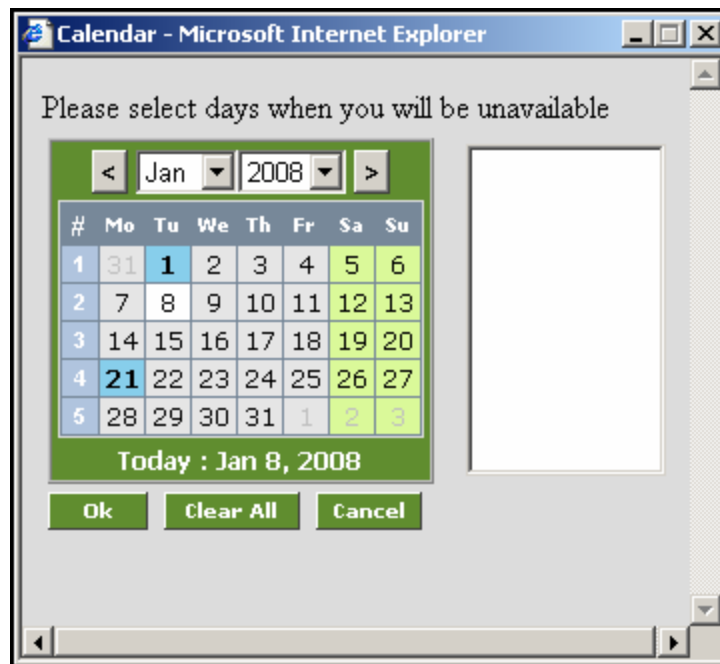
Calendar - Microsoft Internet Explorer

Please select days when you will be unavailable

< Jan 2008 >

| # | Mo | Tu | We | Th | Fr | Sa | Su |
|---|---|---|---|---|---|---|---|
| 1 | 31 | 1 | 2 | 3 | 4 | 5 | 6 |
| 2 | 7 | 8 | 9 | 10 | 11 | 12 | 13 |
| 3 | 14 | 15 | 16 | 17 | 18 | 19 | 20 |
| 4 | 21 | 22 | 23 | 24 | 25 | 26 | 27 |
| 5 | 28 | 29 | 30 | 31 | 1 | 2 | 3 |

Today : Jan 8, 2008

Ok Clear All Cancel